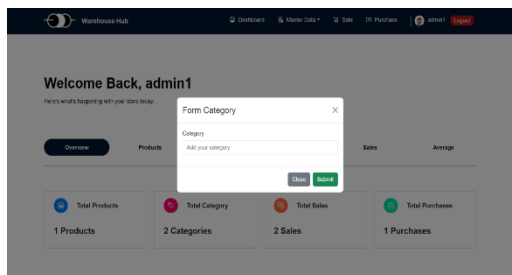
Warehouse Hub

Dashboard Master Data Sale Purchase admin1 Logout

Welcome Back, admin1

Here's what's happening with your store today.

Overview Products Sales Average

Form Category

×

Category

Add your category

Close Submit

Total Products

1 Products

Total Category

2 Categories

Total Sales

2 Sales

Total Purchases

1 Purchases